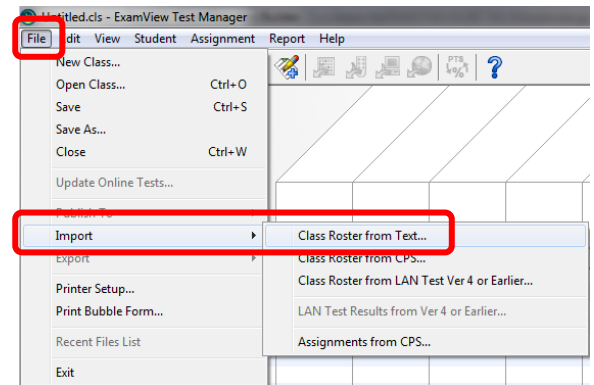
Untitled.cls - ExamView Test Manager

File Edit View Student Assignment Report Help

New Class...
Open Class... Ctrl+O
Save Ctrl+S
Save As...
Close Ctrl+W

Update Online Tests...

Publish To

Import
Export

Printer Setup...
Print Bubble Form...

Recent Files List

Exit

PTS %

Class Roster from Text...
Class Roster from CPS...
Class Roster from LAN Test Ver 4 or Earlier...

LAN Test Results from Ver 4 or Earlier...

Assignments from CPS...